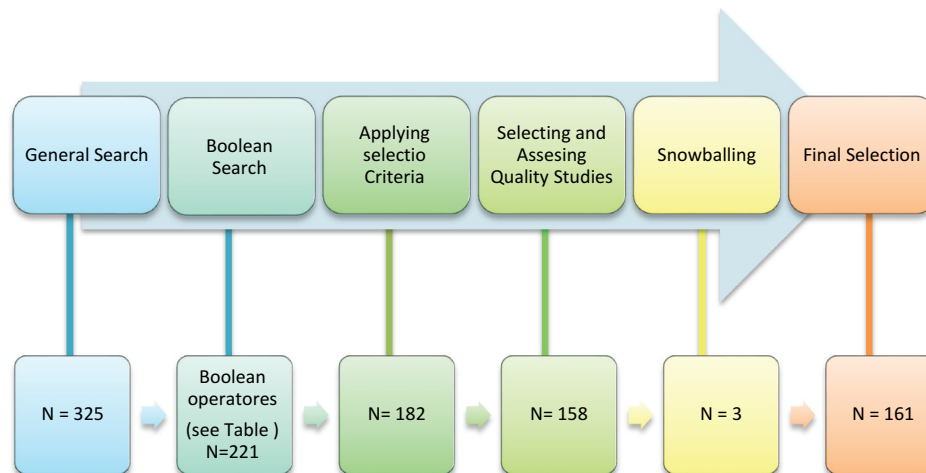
General Search

Boolean Search

Applying selectio Criteria

Selecting and Assesing Quality Studies

Snowballing

Final Selection

N = 325

Boolean operatores (see Table ) N=221

N= 182

N= 158

N = 3

N = 161